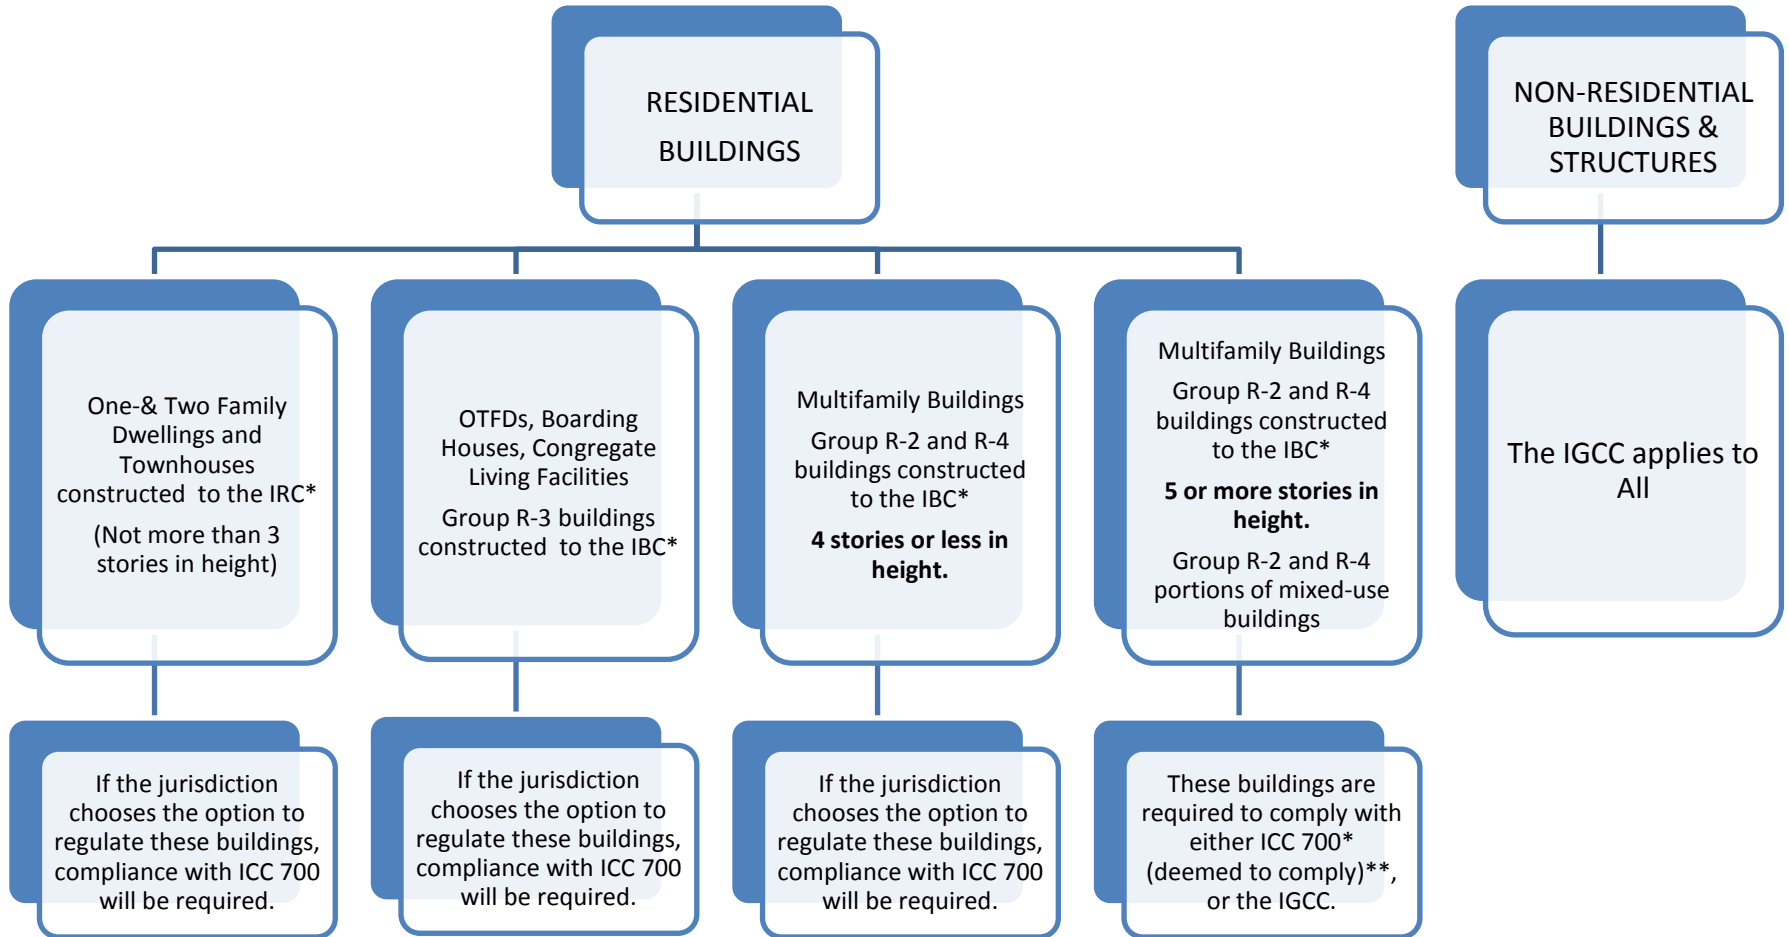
RESIDENTIAL BUILDINGS

NON-RESIDENTIAL BUILDINGS & STRUCTURES

One-& Two Family Dwellings and Townhouses constructed to the IRC*

(Not more than 3 stories in height)

OTFDs, Boarding Houses, Congregate Living Facilities

Group R-3 buildings constructed to the IBC*

Multifamily Buildings

Group R-2 and R-4 buildings constructed to the IBC*

**4 stories or less in height.**

Multifamily Buildings

Group R-2 and R-4 buildings constructed to the IBC*

**5 or more stories in height.**

Group R-2 and R-4 portions of mixed-use buildings

The IGCC applies to All

If the jurisdiction chooses the option to regulate these buildings, compliance with ICC 700 will be required.

If the jurisdiction chooses the option to regulate these buildings, compliance with ICC 700 will be required.

If the jurisdiction chooses the option to regulate these buildings, compliance with ICC 700 will be required.

These buildings are required to comply with either ICC 700* (deemed to comply)**, or the IGCC.